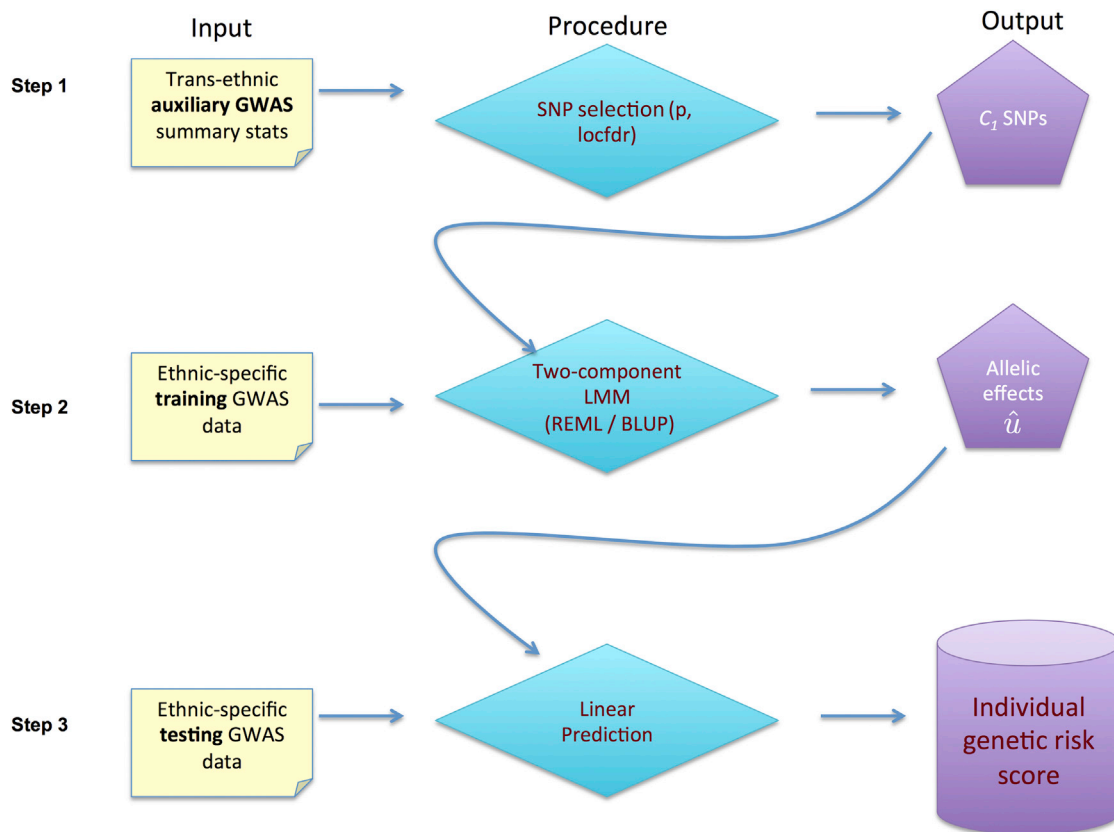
Input

Procedure

Output

Step 1

Trans-ethnic **auxiliary GWAS** summary stats

SNP selection (p, locfdr)

$C_1$ SNPs

Step 2

Ethnic-specific **training** GWAS data

Two-component LMM (REML / BLUP)

Allelic effects $\hat{u}$

Step 3

Ethnic-specific **testing** GWAS data

Linear Prediction

Individual genetic risk score